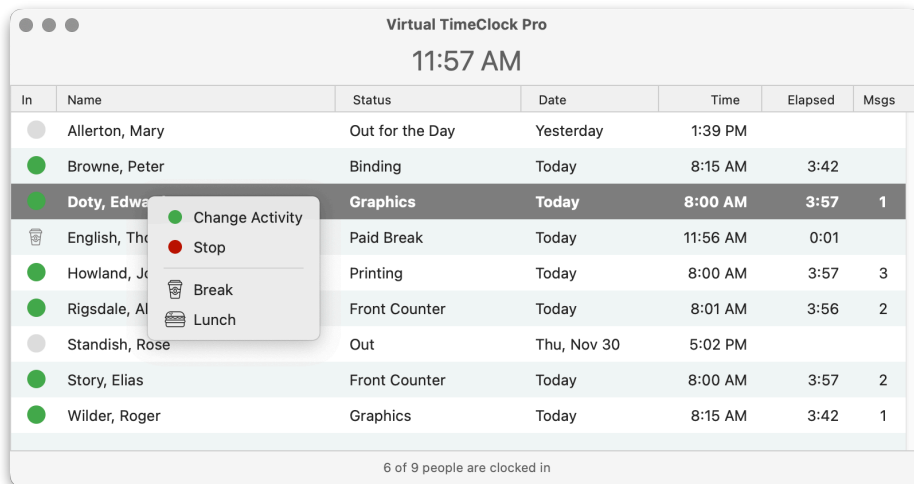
Virtual TimeClock Pro

11:57 AM

| In | Name | Status | Date | Time | Elapsed | Msgs |
|---|---|---|---|---|---|---|
| | Allerton, Mary | Out for the Day | Yesterday | 1:39 PM | | |
| | Browne, Peter | Binding | Today | 8:15 AM | 3:42 | |
| | Doty, Edwa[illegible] | Graphics | Today | 8:00 AM | 3:57 | 1 |
| | English, Th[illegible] | Paid Break | Today | 11:56 AM | 0:01 | |
| | Howland, J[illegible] | Printing | Today | 8:00 AM | 3:57 | 3 |
| | Rigsdale, A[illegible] | Front Counter | Today | 8:01 AM | 3:56 | 2 |
| | Standish, Rose | Out | Thu, Nov 30 | 5:02 PM | | |
| | Story, Elias | Front Counter | Today | 8:00 AM | 3:57 | 2 |
| | Wilder, Roger | Graphics | Today | 8:15 AM | 3:42 | 1 |

Change Activity
Stop
Break
Lunch

6 of 9 people are clocked in